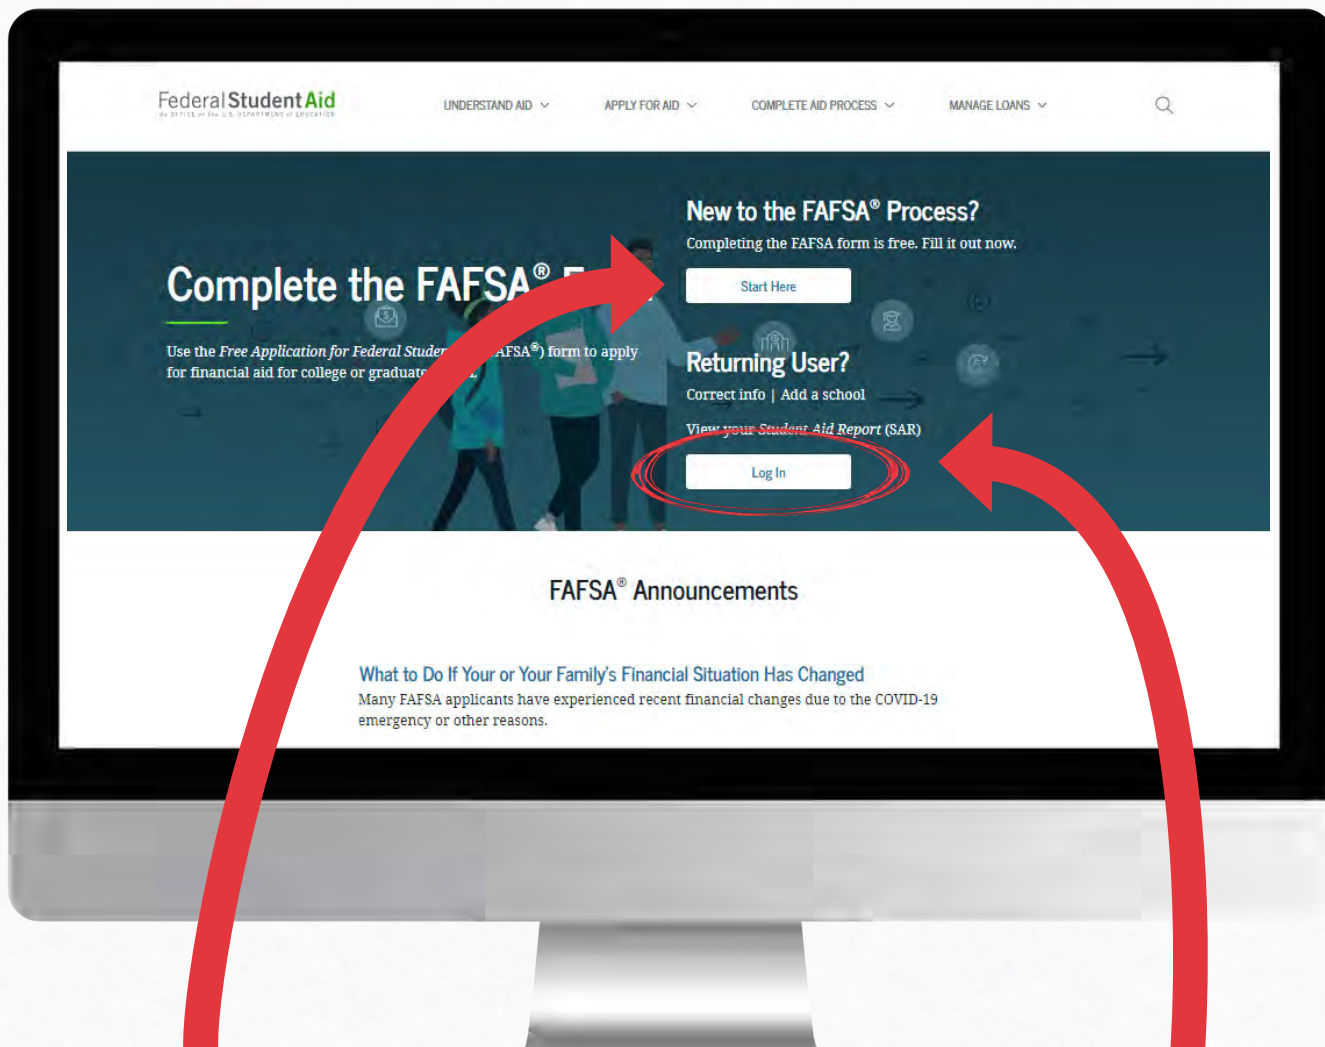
Federal Student Aid
An OFFICE of the U.S. DEPARTMENT of EDUCATION

UNDERSTAND AID
APPLY FOR AID
COMPLETE AID PROCESS
MANAGE LOANS

Complete the FAFSA® F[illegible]

Use the *Free Application for Federal Studen*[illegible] AFSA®) form to apply for financial aid for college or graduate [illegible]

New to the FAFSA® Process?

Completing the FAFSA form is free. Fill it out now.

Start Here

Returning User?

Correct info | Add a school

View your *Student Aid Report* (SAR)

Log In

FAFSA® Announcements

What to Do If Your or Your Family's Financial Situation Has Changed

Many FAFSA applicants have experienced recent financial changes due to the COVID-19 emergency or other reasons.